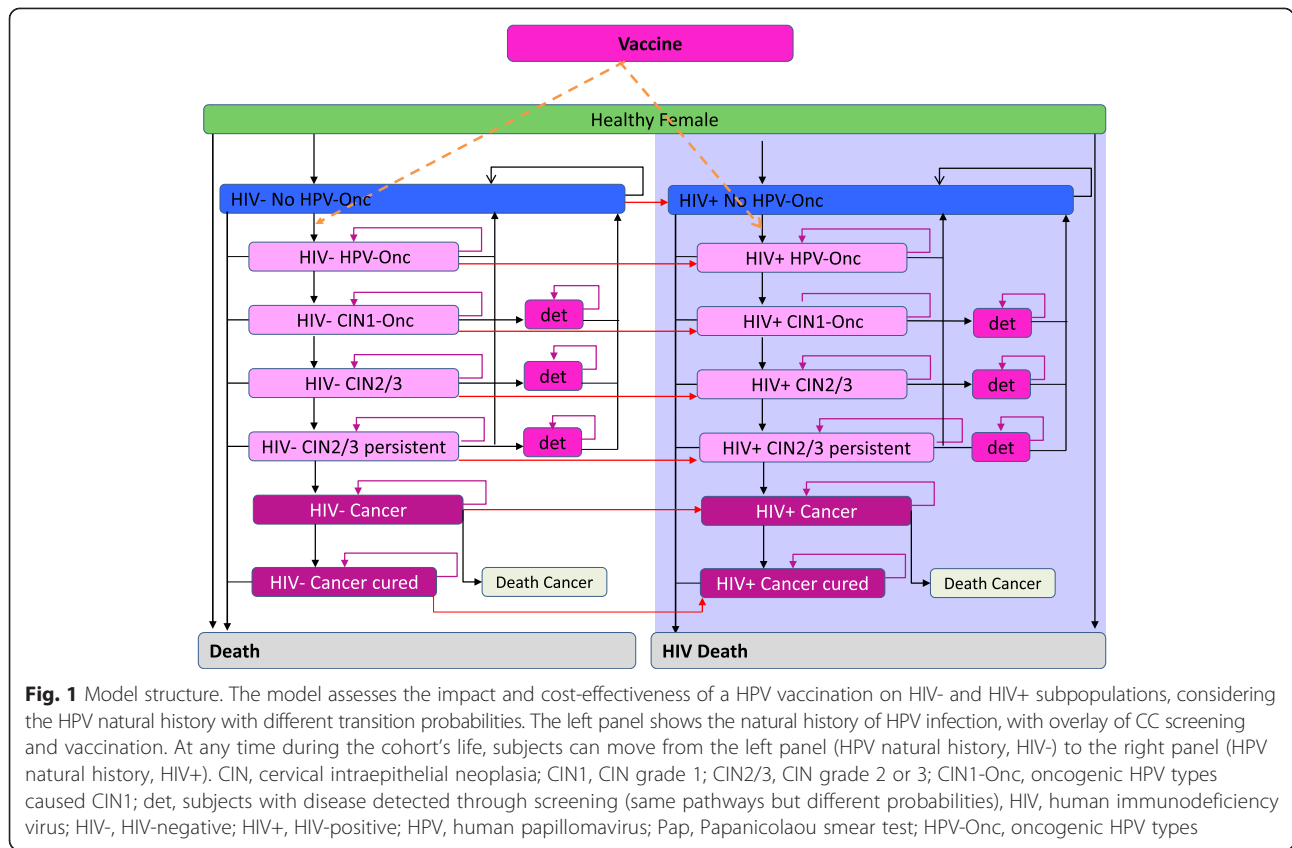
Vaccine

Healthy Female

HIV- No HPV-Onc

HIV+ No HPV-Onc

HIV- HPV-Onc

HIV+ HPV-Onc

HIV- CIN1-Onc

det

HIV+ CIN1-Onc

det

HIV- CIN2/3

det

HIV+ CIN2/3

det

HIV- CIN2/3 persistent

det

HIV+ CIN2/3 persistent

det

HIV- Cancer

HIV+ Cancer

HIV- Cancer cured

Death Cancer

HIV+ Cancer cured

Death Cancer

Death

HIV Death

**Fig. 1** Model structure. The model assesses the impact and cost-effectiveness of a HPV vaccination on HIV- and HIV+ subpopulations, considering the HPV natural history with different transition probabilities. The left panel shows the natural history of HPV infection, with overlay of CC screening and vaccination. At any time during the cohort's life, subjects can move from the left panel (HPV natural history, HIV-) to the right panel (HPV natural history, HIV+). CIN, cervical intraepithelial neoplasia; CIN1, CIN grade 1; CIN2/3, CIN grade 2 or 3; CIN1-Onc, oncogenic HPV types caused CIN1; det, subjects with disease detected through screening (same pathways but different probabilities), HIV, human immunodeficiency virus; HIV-, HIV-negative; HIV+, HIV-positive; HPV, human papillomavirus; Pap, Papanicolaou smear test; HPV-Onc, oncogenic HPV types